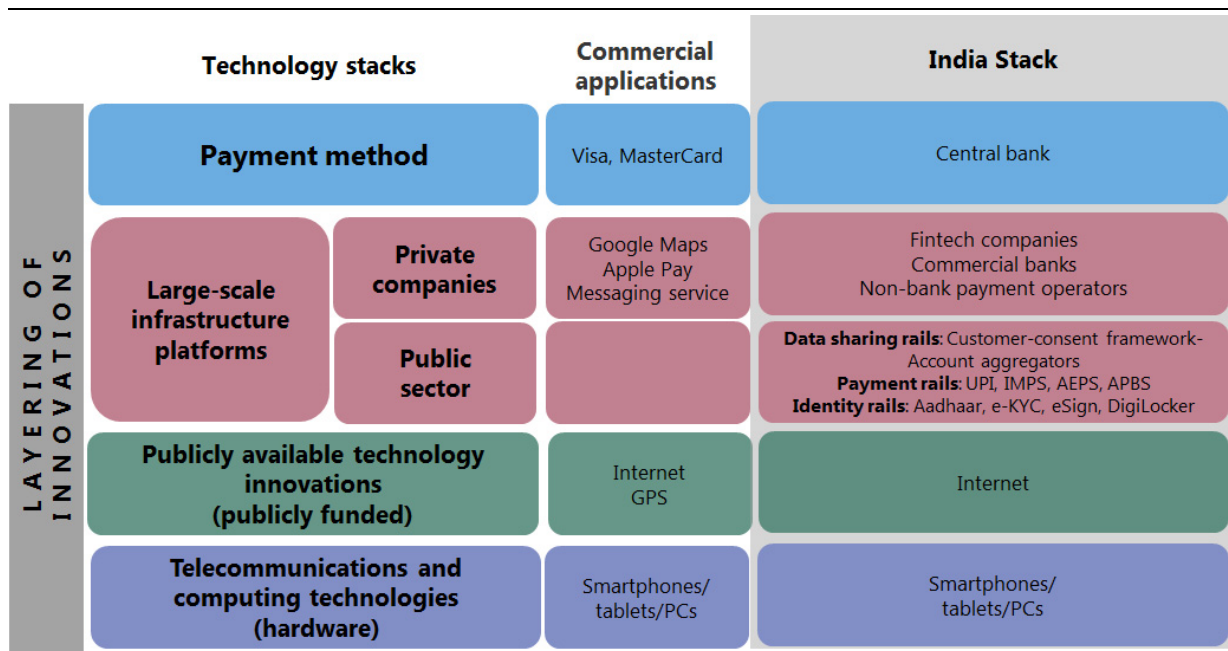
| LAYERING OF INNOVATIONS | Technology stacks | | Commercial applications | India Stack |
|---|---|---|---|---|
| | Payment method | | Visa, MasterCard | Central bank |
| | Large-scale infrastructure platforms | Private companies | Google Maps Apple Pay Messaging service | Fintech companies Commercial banks Non-bank payment operators |
| | | Public sector | | **Data sharing rails**: Customer-consent framework- Account aggregators **Payment rails**: UPI, IMPS, AEPS, APBS **Identity rails**: Aadhaar, e-KYC, eSign, DigiLocker |
| | Publicly available technology innovations (publicly funded) | | Internet GPS | Internet |
| | Telecommunications and computing technologies (hardware) | | Smartphones/ tablets/PCs | Smartphones/ tablets/PCs |